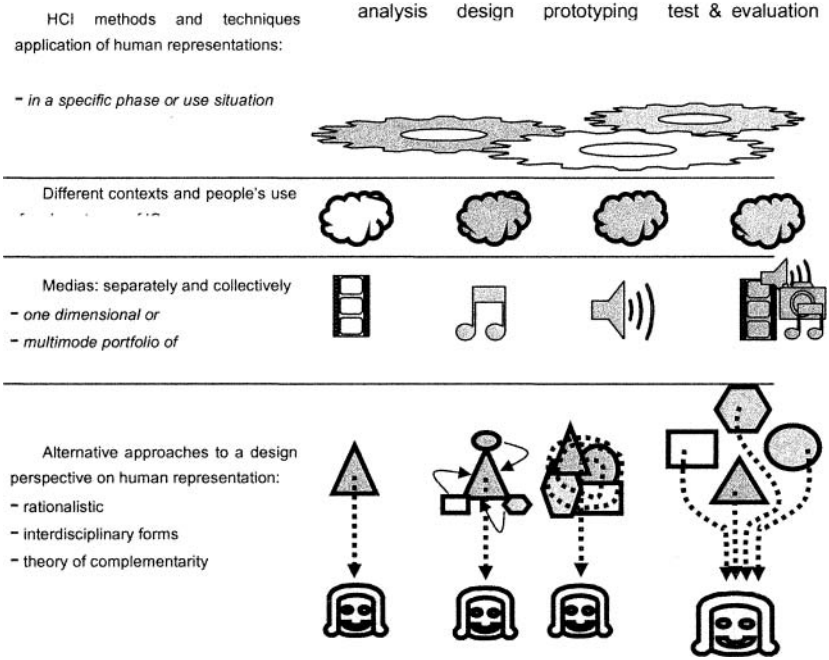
HCI methods and techniques application of human representations:

analysis design prototyping test & evaluation

- in a specific phase or use situation

Different contexts and people's use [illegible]

Medias: separately and collectively
- one dimensional or
- multimode portfolio of

Alternative approaches to a design perspective on human representation:
- rationalistic
- interdisciplinary forms
- theory of complementarity